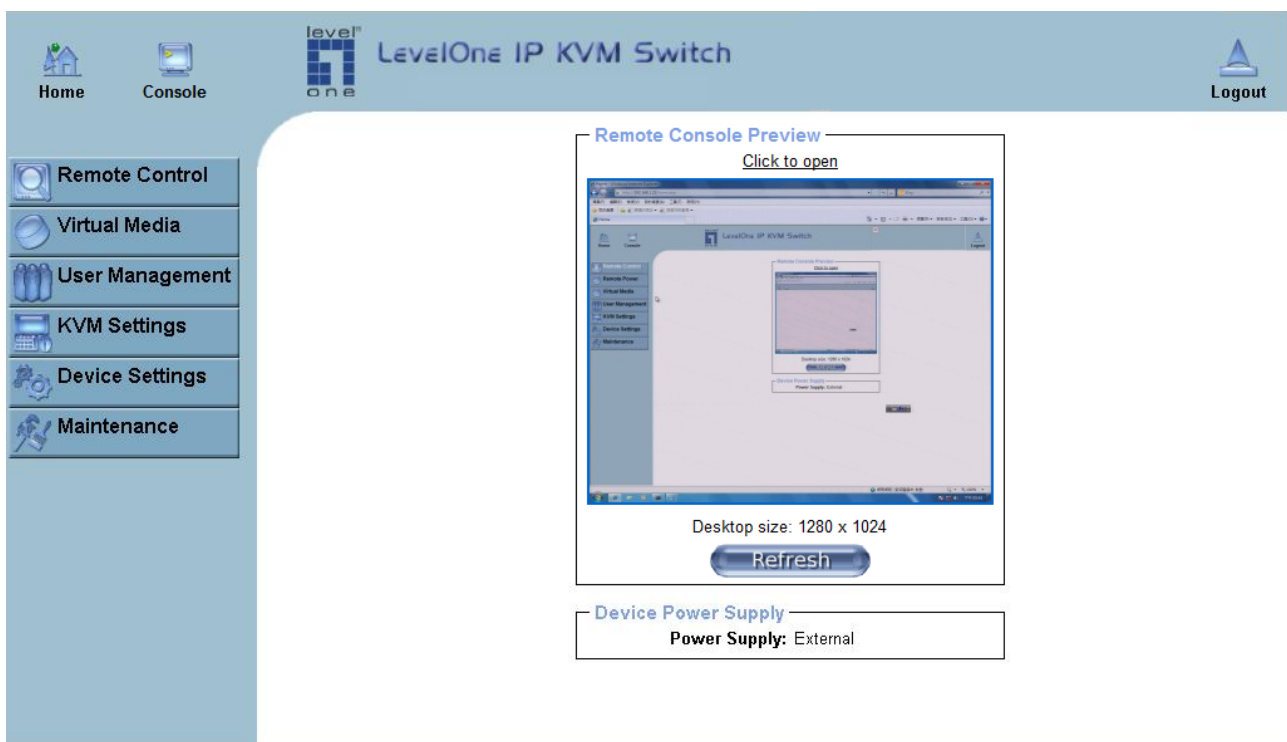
Home
Console
level one
LevelOne IP KVM Switch
Logout

Remote Control
Virtual Media
User Management
KVM Settings
Device Settings
Maintenance

Remote Console Preview
Click to open
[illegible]
Desktop size: 1280 x 1024
Refresh

Device Power Supply
Power Supply: External